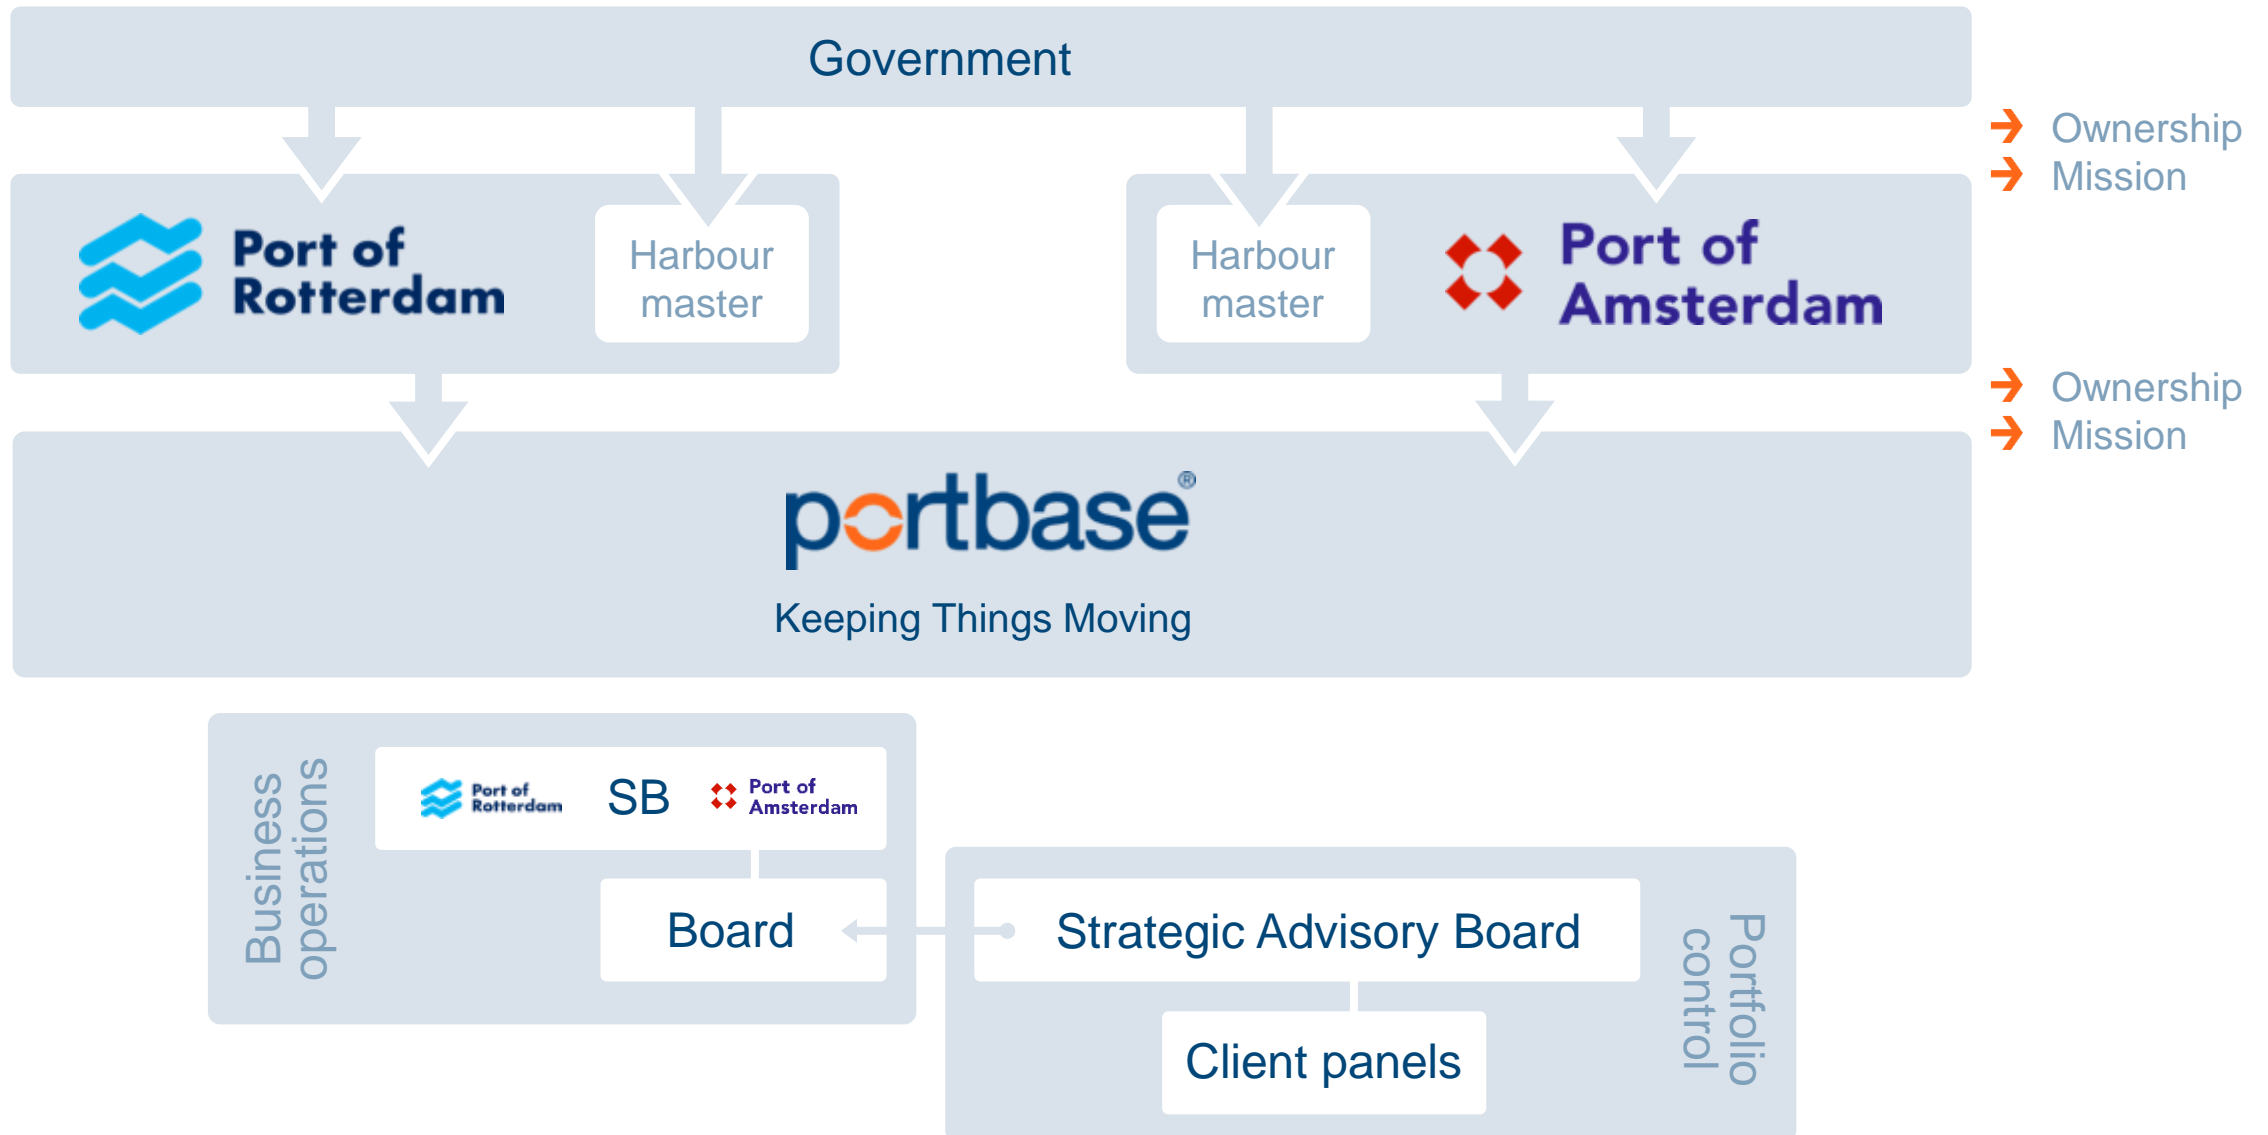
Government

Ownership
Mission

Port of Rotterdam

Harbour master

Harbour master

Port of Amsterdam

Ownership
Mission

portbase®

Keeping Things Moving

Business operations

Port of Rotterdam

SB

Port of Amsterdam

Board

Strategic Advisory Board

Client panels

Portfolio control